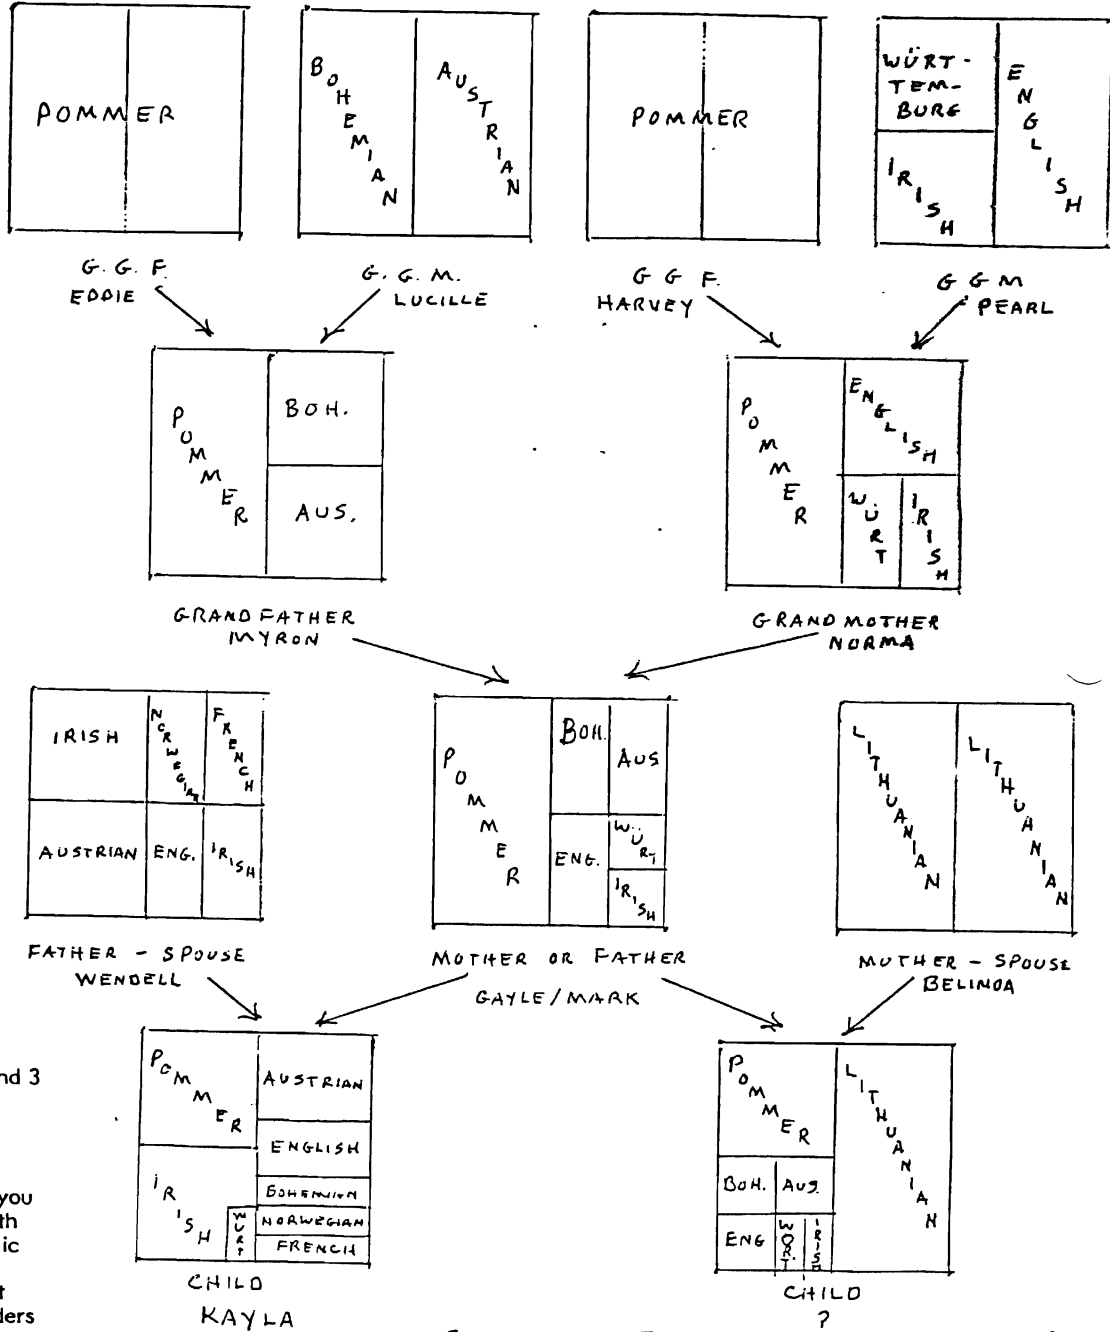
POMMER

BOHEMIAN AUSTRIAN

POMMER

WÜRT-TEM-BURG ENGLISH IRISH

G.G.F. EDDIE

G.G.M. LUCILLE

G G F. HARVEY

G G M PEARL

POMMER BOH. AUS.

POMMER ENGLISH WÜRT IRISH

GRANDFATHER MYRON

GRANDMOTHER NORMA

IRISH NORWEGIAN FRENCH AUSTRIAN ENG. IRISH

POMMER BOH. AUS ENG. WÜRT IRISH

LITHUANIAN LITHUANIAN

FATHER - SPOUSE WENDELL

MOTHER OR FATHER GAYLE/MARK

MOTHER - SPOUSE BELINDA

nd 3

you th ic

t ders

POMMER AUSTRIAN ENGLISH IRISH WÜRT BOHEMIAN NORWEGIAN FRENCH

CHILD KAYLA

POMMER LITHUANIAN BOH. AUS. ENG WÜRT. IRISH

CHILD ?